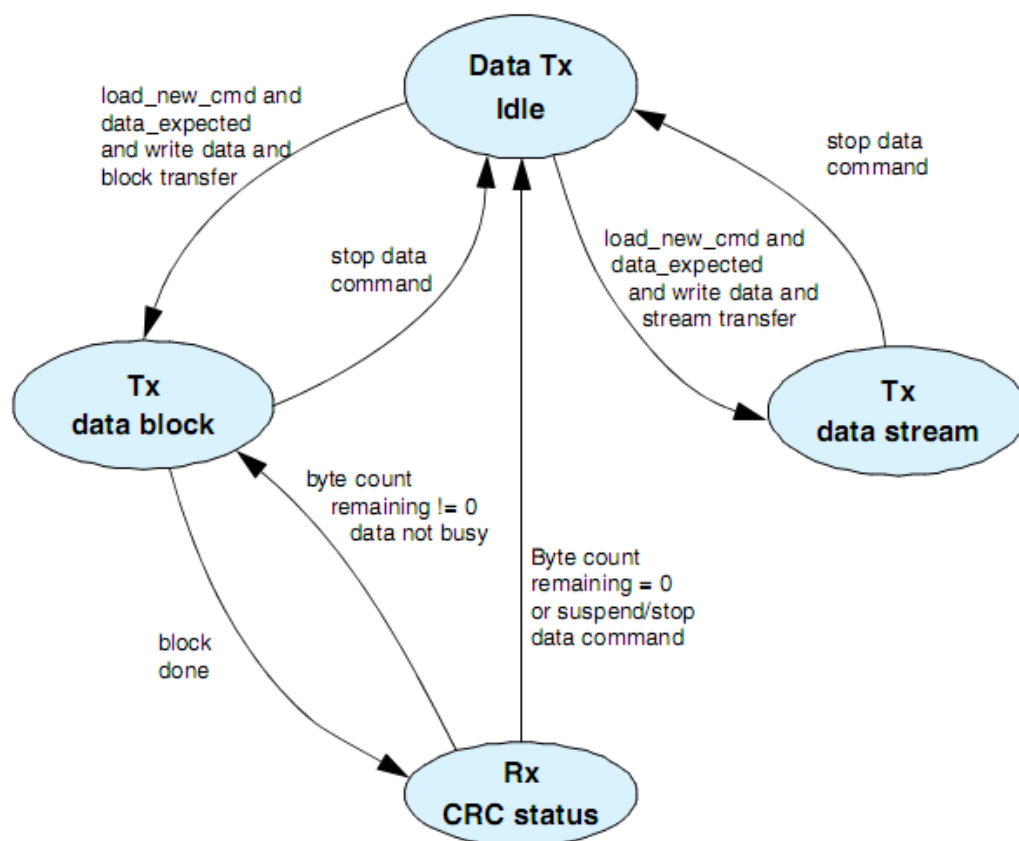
Data Tx
Idle

load_new_cmd and
data_expected
and write data and
block transfer

stop data
command

stop data
command

load_new_cmd and
data_expected
and write data and
stream transfer

Tx
data block

Tx
data stream

byte count
remaining != 0
data not busy

Byte count
remaining = 0
or suspend/stop
data command

block
done

Rx
CRC status